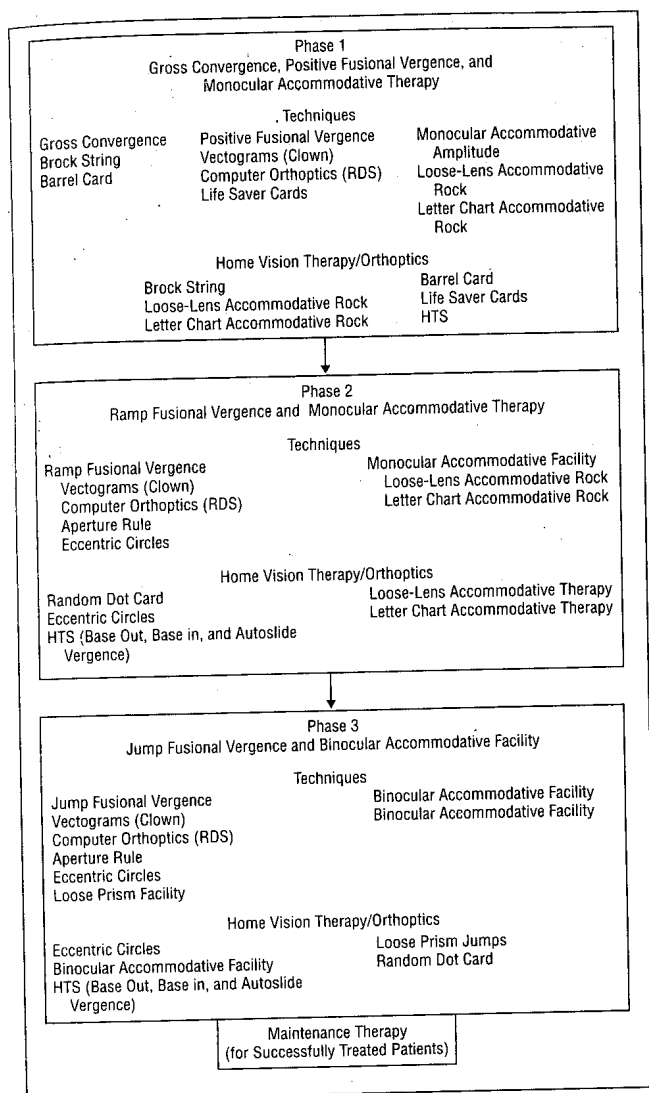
Phase 1
Gross Convergence, Positive Fusional Vergence, and Monocular Accommodative Therapy

, Techniques

Gross Convergence
Brock String
Barrel Card

Positive Fusional Vergence
Vectograms (Clown)
Computer Orthoptics (RDS)
Life Saver Cards

Monocular Accommodative Amplitude
Loose-Lens Accommodative Rock
Letter Chart Accommodative Rock

Home Vision Therapy/Orthoptics

Brock String
Loose-Lens Accommodative Rock
Letter Chart Accommodative Rock

Barrel Card
Life Saver Cards
HTS

Phase 2
Ramp Fusional Vergence and Monocular Accommodative Therapy

Techniques

Ramp Fusional Vergence
Vectograms (Clown)
Computer Orthoptics (RDS)
Aperture Rule
Eccentric Circles

Monocular Accommodative Facility
Loose-Lens Accommodative Rock
Letter Chart Accommodative Rock

Home Vision Therapy/Orthoptics

Random Dot Card
Eccentric Circles
HTS (Base Out, Base in, and Autoslide Vergence)

Loose-Lens Accommodative Therapy
Letter Chart Accommodative Therapy

Phase 3
Jump Fusional Vergence and Binocular Accommodative Facility

Techniques

Jump Fusional Vergence
Vectograms (Clown)
Computer Orthoptics (RDS)
Aperture Rule
Eccentric Circles
Loose Prism Facility

Binocular Accommodative Facility
Binocular Accommodative Facility

Home Vision Therapy/Orthoptics

Eccentric Circles
Binocular Accommodative Facility
HTS (Base Out, Base in, and Autoslide Vergence)

Loose Prism Jumps
Random Dot Card

Maintenance Therapy
(for Successfully Treated Patients)